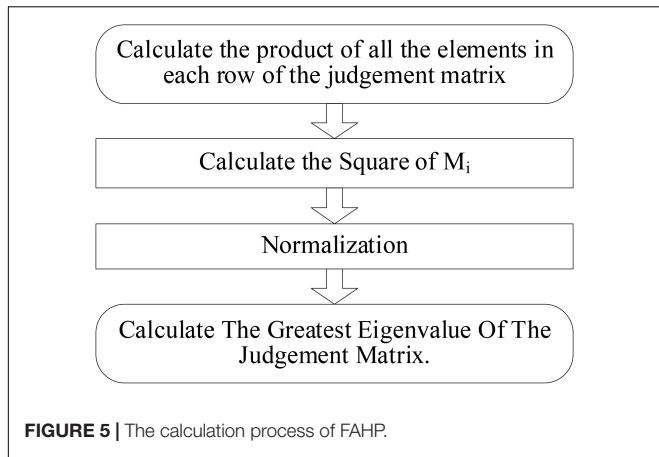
Calculate the product of all the elements in each row of the judgement matrix

Calculate the Square of $M_i$

Normalization

Calculate The Greatest Eigenvalue Of The Judgement Matrix.

FIGURE 5 | The calculation process of FAHP.